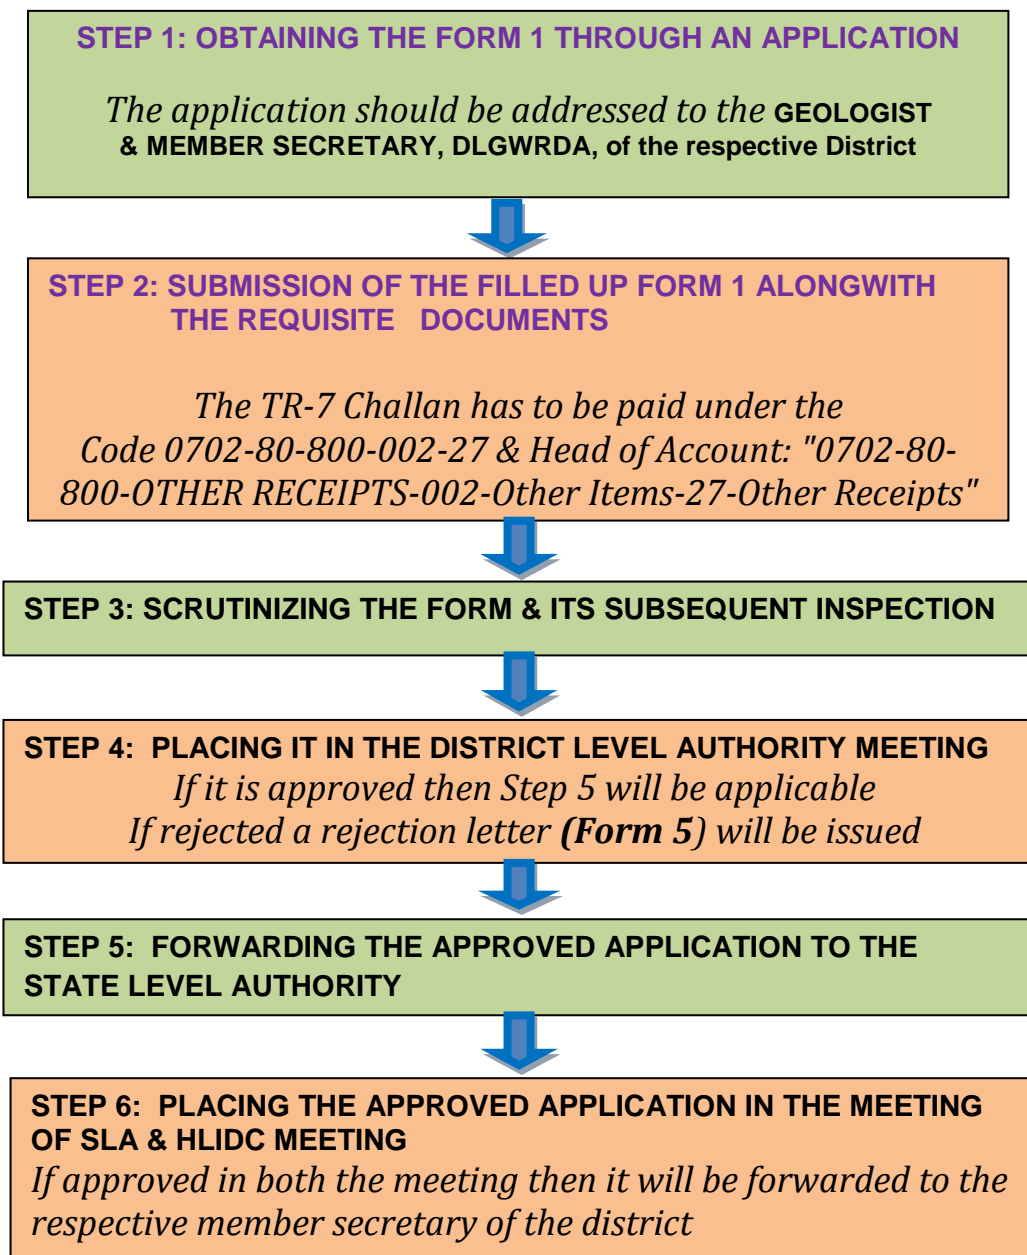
STEP 1: OBTAINING THE FORM 1 THROUGH AN APPLICATION

The application should be addressed to the GEOLOGIST & MEMBER SECRETARY, DLGWRDA, of the respective District

STEP 2: SUBMISSION OF THE FILLED UP FORM 1 ALONGWITH THE REQUISITE DOCUMENTS

The TR-7 Challan has to be paid under the Code 0702-80-800-002-27 & Head of Account: "0702-80-800-OTHER RECEIPTS-002-Other Items-27-Other Receipts"

STEP 3: SCRUTINIZING THE FORM & ITS SUBSEQUENT INSPECTION

STEP 4: PLACING IT IN THE DISTRICT LEVEL AUTHORITY MEETING
If it is approved then Step 5 will be applicable
If rejected a rejection letter (Form 5) will be issued

STEP 5: FORWARDING THE APPROVED APPLICATION TO THE STATE LEVEL AUTHORITY

STEP 6: PLACING THE APPROVED APPLICATION IN THE MEETING OF SLA & HLIDC MEETING
If approved in both the meeting then it will be forwarded to the respective member secretary of the district